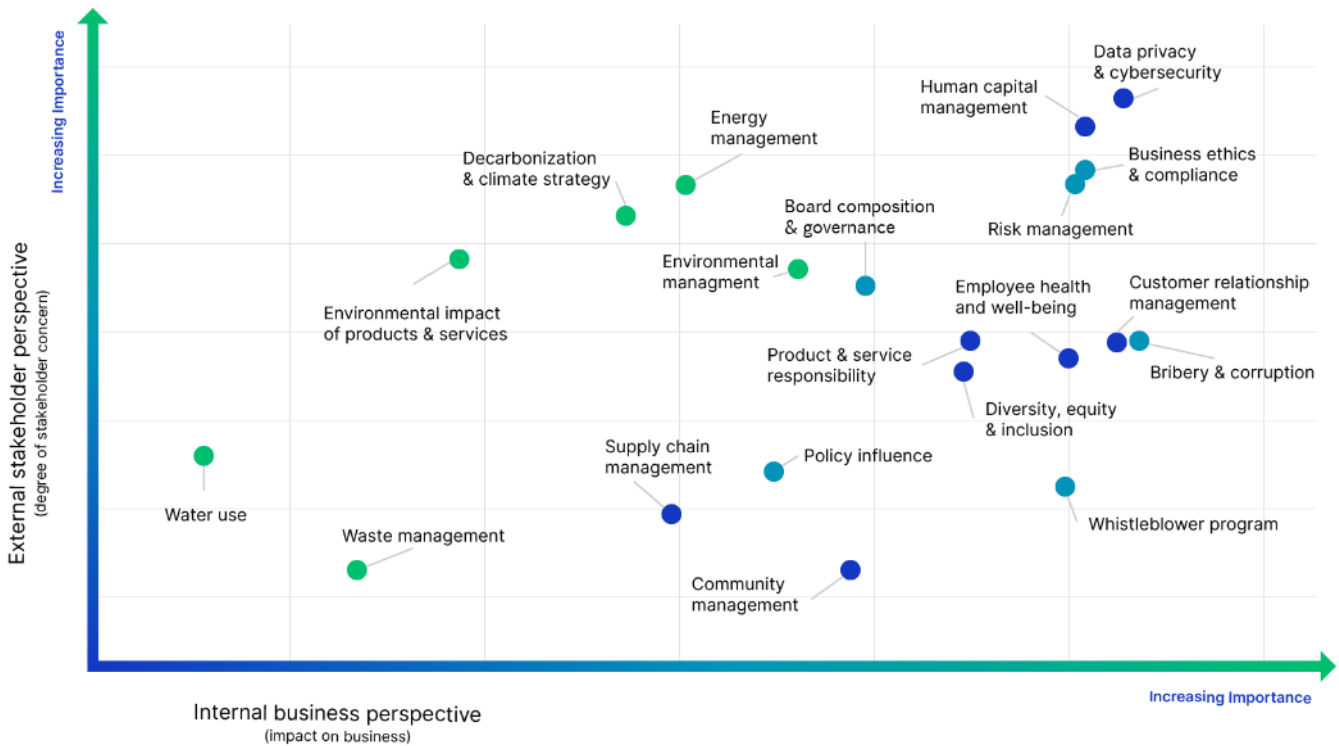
Increasing Importance

External stakeholder perspective
(degree of stakeholder concern)

Data privacy & cybersecurity

Human capital management

Energy management

Decarbonization & climate strategy

Business ethics & compliance

Risk management

Board composition & governance

Environmental managment

Environmental impact of products & services

Employee health and well-being

Customer relationship management

Product & service responsibility

Bribery & corruption

Diversity, equity & inclusion

Supply chain management

Policy influence

Water use

Whistleblower program

Waste management

Community management

Increasing Importance

Internal business perspective
(impact on business)